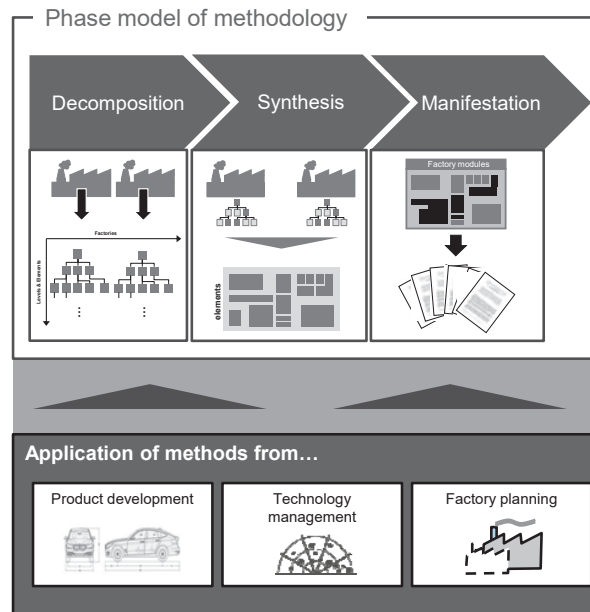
Phase model of methodology

Decomposition

Synthesis

Manifestation

Factories

Levels & Elements

⋮

⋮

elements

Factory modules

Application of methods from…

Product development

Technology management

Factory planning